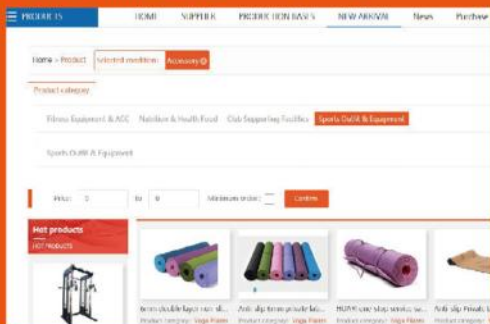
PRODUCTS HOME SUPPLIER PRODUCTION BASES NEW ARRIVAL News Purchase

Home > Product Selected conditions: Accessory

Product category

Fitness Equipment & ACC Nutrition & Health Food Club Supporting Facilities Sports Outfit & Equipment

Sports Outfit & Equipment

Price: 0 to 0 Minimum order: Confirm

Hot products
HOT PRODUCTS

6mm double layer non-sli... Anti-slip 6mm private lab... HOME one-stop service se... Anti-slip Private L...
Product category: Yoga Pilates Product category: Yoga Pilates Product category: Yoga Pilates Product category: Yoga Pilates